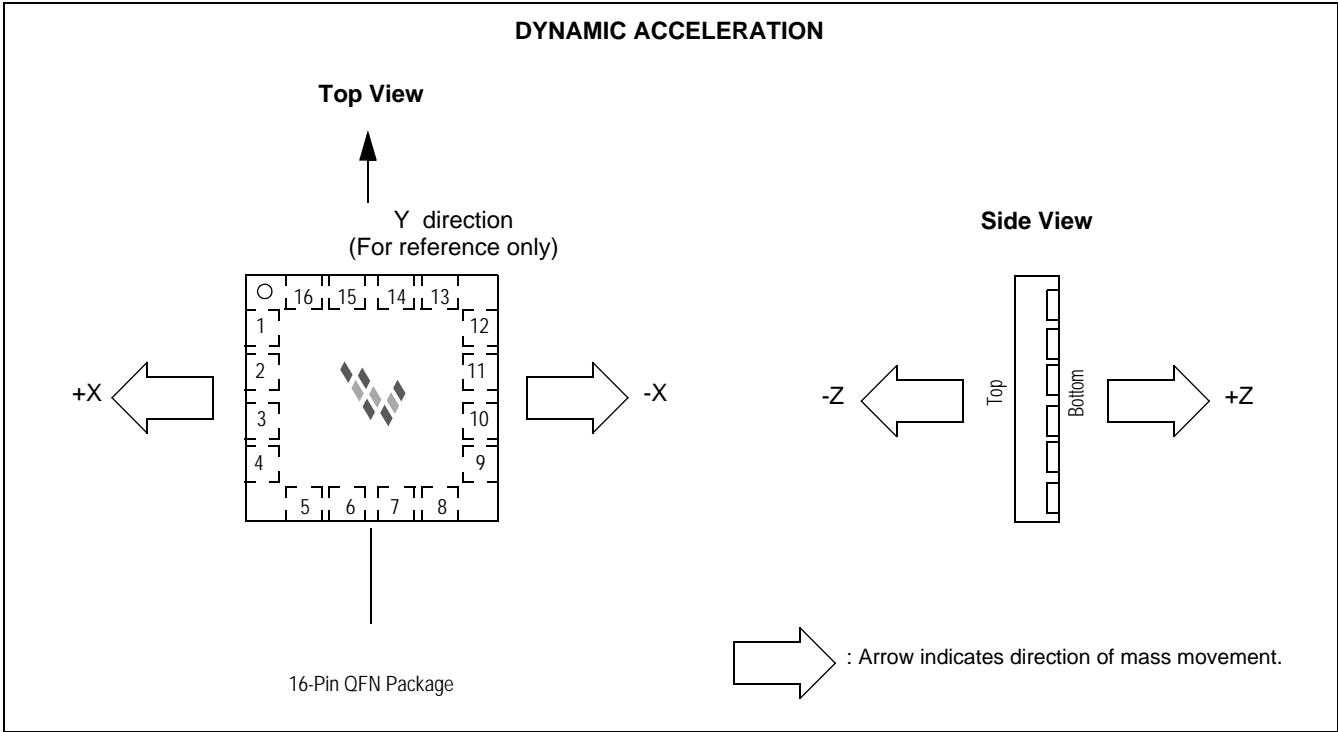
DYNAMIC ACCELERATION

Top View

Y direction
(For reference only)

16 15 14 13
1
2
3
4
12
11
10
9
5 6 7 8

+X

-X

16-Pin QFN Package

Side View

-Z

Top

Bottom

+Z

: Arrow indicates direction of mass movement.